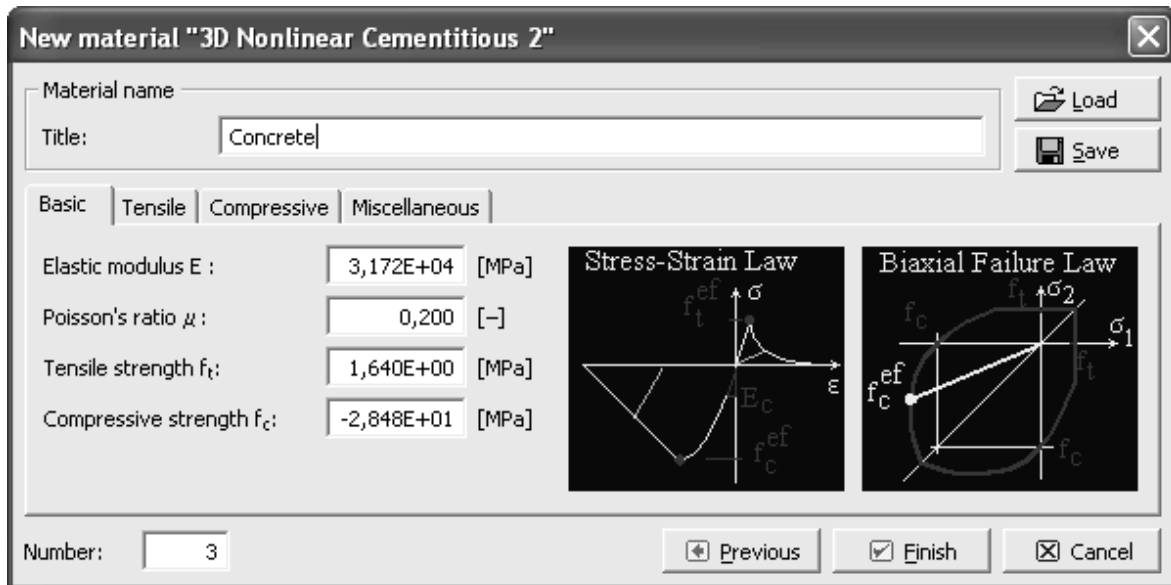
New material "3D Nonlinear Cementitious 2"

Material name

Title: Concrete

Load

Save

Basic | Tensile | Compressive | Miscellaneous

Elastic modulus E : 3,172E+04 [MPa]

Poisson's ratio $\mu$ : 0,200 [–]

Tensile strength $f_t$: 1,640E+00 [MPa]

Compressive strength $f_c$: -2,848E+01 [MPa]

Stress-Strain Law

$f_t^{ef}$ $\sigma$ $\varepsilon$ $E_c$ $f_c^{ef}$

Biaxial Failure Law

$f_t$ $\sigma_2$ $f_c$ $\sigma_1$ $f_c^{ef}$ $f_t$ $f_c$

Number: 3

Previous

Finish

Cancel